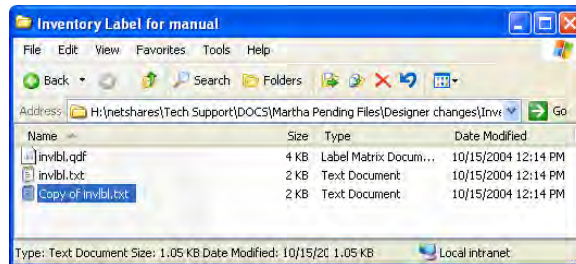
Inventory Label for manual

File Edit View Favorites Tools Help

Back Search Folders

Address H:\netshares\Tech Support\DOCS\Martha Pending Files\Designer changes\Inv Go

| Name | Size | Type | Date Modified |
|---|---|---|---|
| invlbl.qdf | 4 KB | Label Matrix Docum... | 10/15/2004 12:14 PM |
| invlbl.txt | 2 KB | Text Document | 10/15/2004 12:14 PM |
| Copy of invlbl.txt | 2 KB | Text Document | 10/15/2004 12:14 PM |

Type: Text Document Size: 1.05 KB Date Modified: 10/15/20 1.05 KB Local intranet